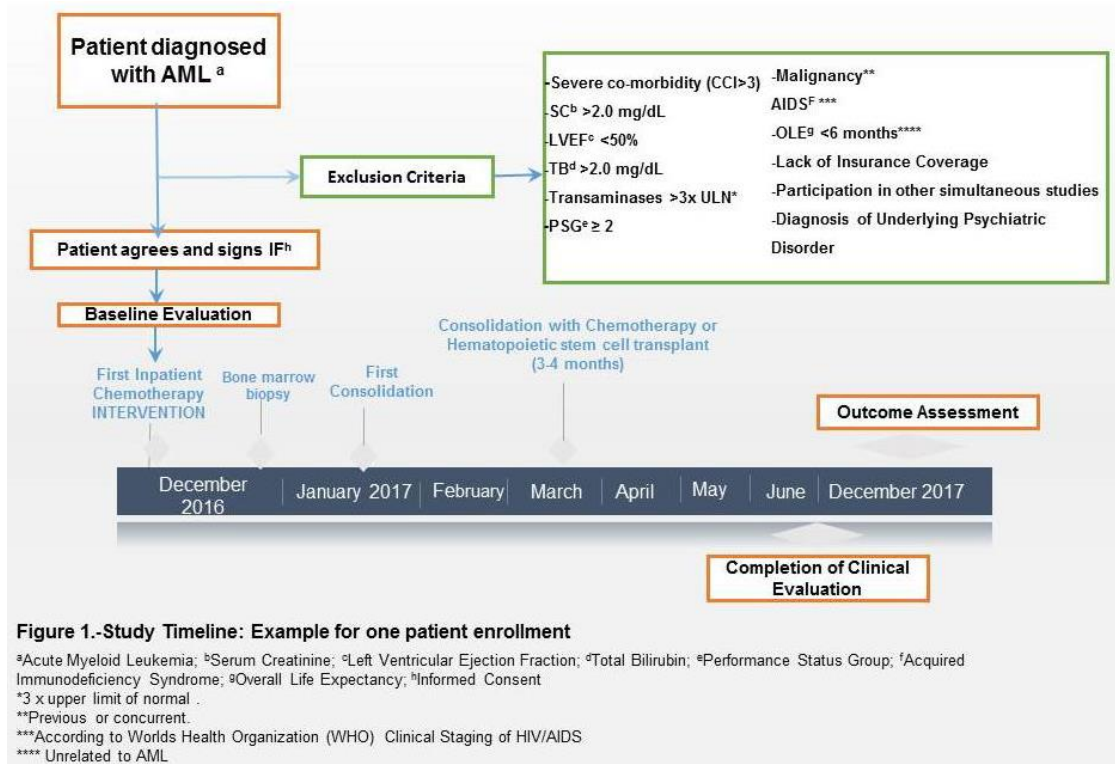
Patient diagnosed with AML $^a$

Exclusion Criteria

-Severe co-morbidity (CCI>3)
-SC$^b$ >2.0 mg/dL
-LVEF$^c$ <50%
-TB$^d$ >2.0 mg/dL
-Transaminases >3x ULN*
-PSG$^e$ ≥ 2

-Malignancy**
AIDS$^F$ ***
-OLE$^g$ <6 months****
-Lack of Insurance Coverage
-Participation in other simultaneous studies
-Diagnosis of Underlying Psychiatric Disorder

Patient agrees and signs IF$^h$

Baseline Evaluation

First Inpatient Chemotherapy INTERVENTION

Bone marrow biopsy

First Consolidation

Consolidation with Chemotherapy or Hematopoietic stem cell transplant (3-4 months)

Outcome Assessment

December 2016 | January 2017 | February | March | April | May | June | December 2017

Completion of Clinical Evaluation

Figure 1.-Study Timeline: Example for one patient enrollment

$^a$Acute Myeloid Leukemia; $^b$Serum Creatinine; $^c$Left Ventricular Ejection Fraction; $^d$Total Bilirubin; $^e$Performance Status Group; $^f$Acquired Immunodeficiency Syndrome; $^g$Overall Life Expectancy; $^h$Informed Consent
*3 x upper limit of normal .
**Previous or concurrent.
***According to Worlds Health Organization (WHO) Clinical Staging of HIV/AIDS
**** Unrelated to AML